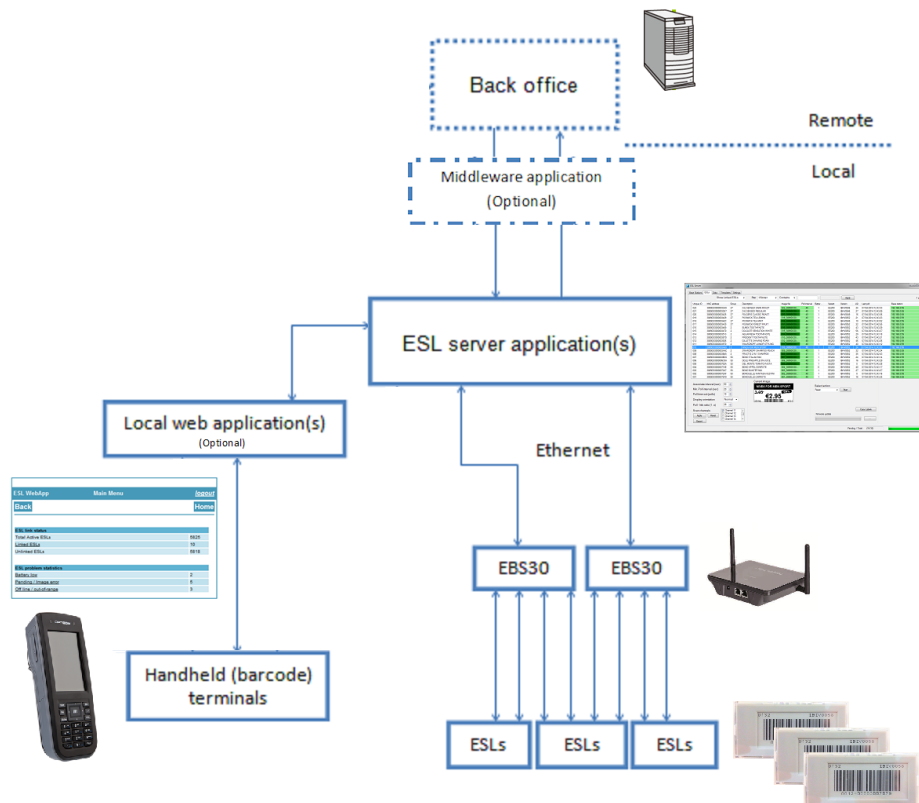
Back office

Remote

Local

Middleware application (Optional)

ESL server application(s)

Local web application(s) (Optional)

Ethernet

ESL WebApp Main Menu logout

Back Home

ESL link status

| | |
|---|---|
| Total Active ESLs | 5625 |
| Linked ESLs | 15 |
| Unlinked ESLs | 5610 |

ESL problem statistics

| | |
|---|---|
| Battery low | 2 |
| Pending / image error | 6 |
| Off line / out-of-range | 3 |

EBS30

EBS30

Handheld (barcode) terminals

ESLs

ESLs

ESLs

€2.95